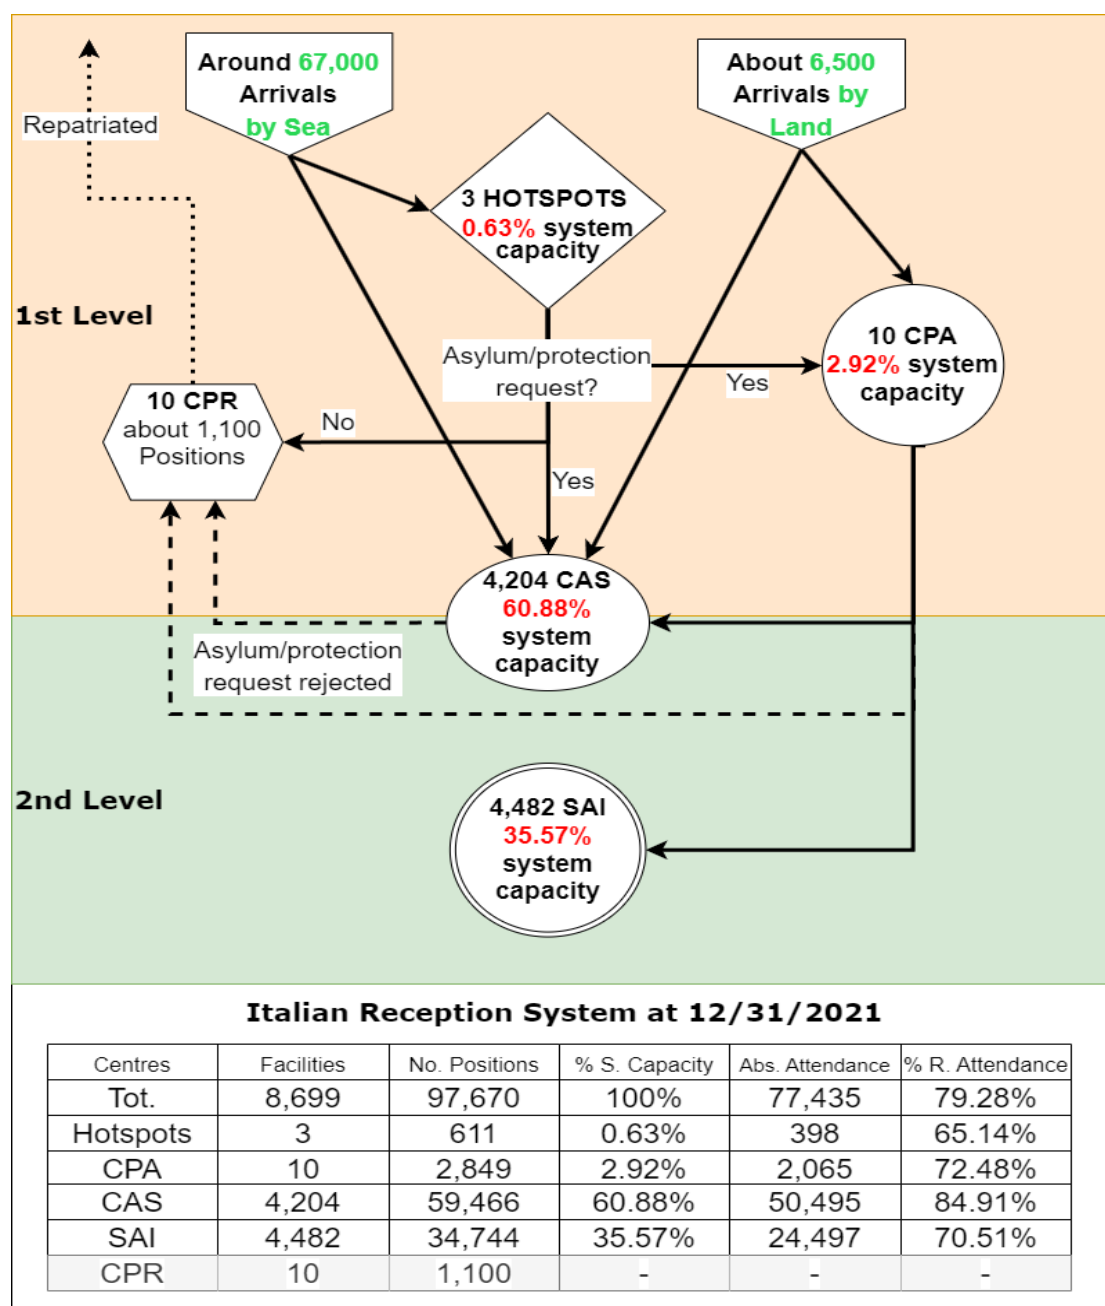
Around 67,000 Arrivals by Sea

About 6,500 Arrivals by Land

Repatriated

3 HOTSPOTS 0.63% system capacity

1st Level

Asylum/protection request?

Yes

10 CPA 2.92% system capacity

10 CPR about 1,100 Positions

No

Yes

4,204 CAS 60.88% system capacity

Asylum/protection request rejected

2nd Level

4,482 SAI 35.57% system capacity

Italian Reception System at 12/31/2021

| Centres | Facilities | No. Positions | % S. Capacity | Abs. Attendance | % R. Attendance |
|---|---|---|---|---|---|
| Tot. | 8,699 | 97,670 | 100% | 77,435 | 79.28% |
| Hotspots | 3 | 611 | 0.63% | 398 | 65.14% |
| CPA | 10 | 2,849 | 2.92% | 2,065 | 72.48% |
| CAS | 4,204 | 59,466 | 60.88% | 50,495 | 84.91% |
| SAI | 4,482 | 34,744 | 35.57% | 24,497 | 70.51% |
| CPR | 10 | 1,100 | - | - | - |